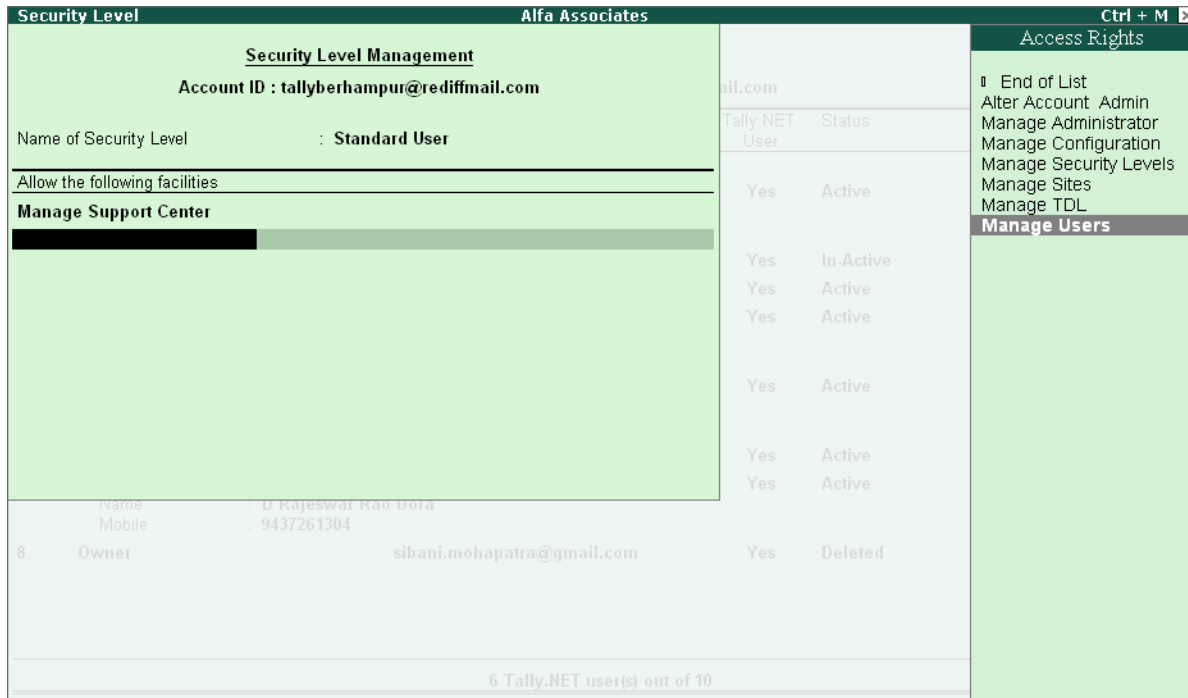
Security Level
Alfa Associates
Ctrl + M

Security Level Management
Account ID : tallyberhampur@rediffmail.com

Name of Security Level : Standard User

Allow the following facilities
Manage Support Center

il.com

| Tally.NET User | Status |
|---|---|
| Yes | Active |
| Yes | In-Active |
| Yes | Active |
| Yes | Active |
| Yes | Active |
| Yes | Active |
| Yes | Active |

Name : D Rajeswar Rao Dora
Mobile : 9437261304

8 Owner sibani.mohapatra@gmail.com Yes Deleted

6 Tally.NET user(s) out of 10

Access Rights
End of List
Alter Account Admin
Manage Administrator
Manage Configuration
Manage Security Levels
Manage Sites
Manage TDL
Manage Users